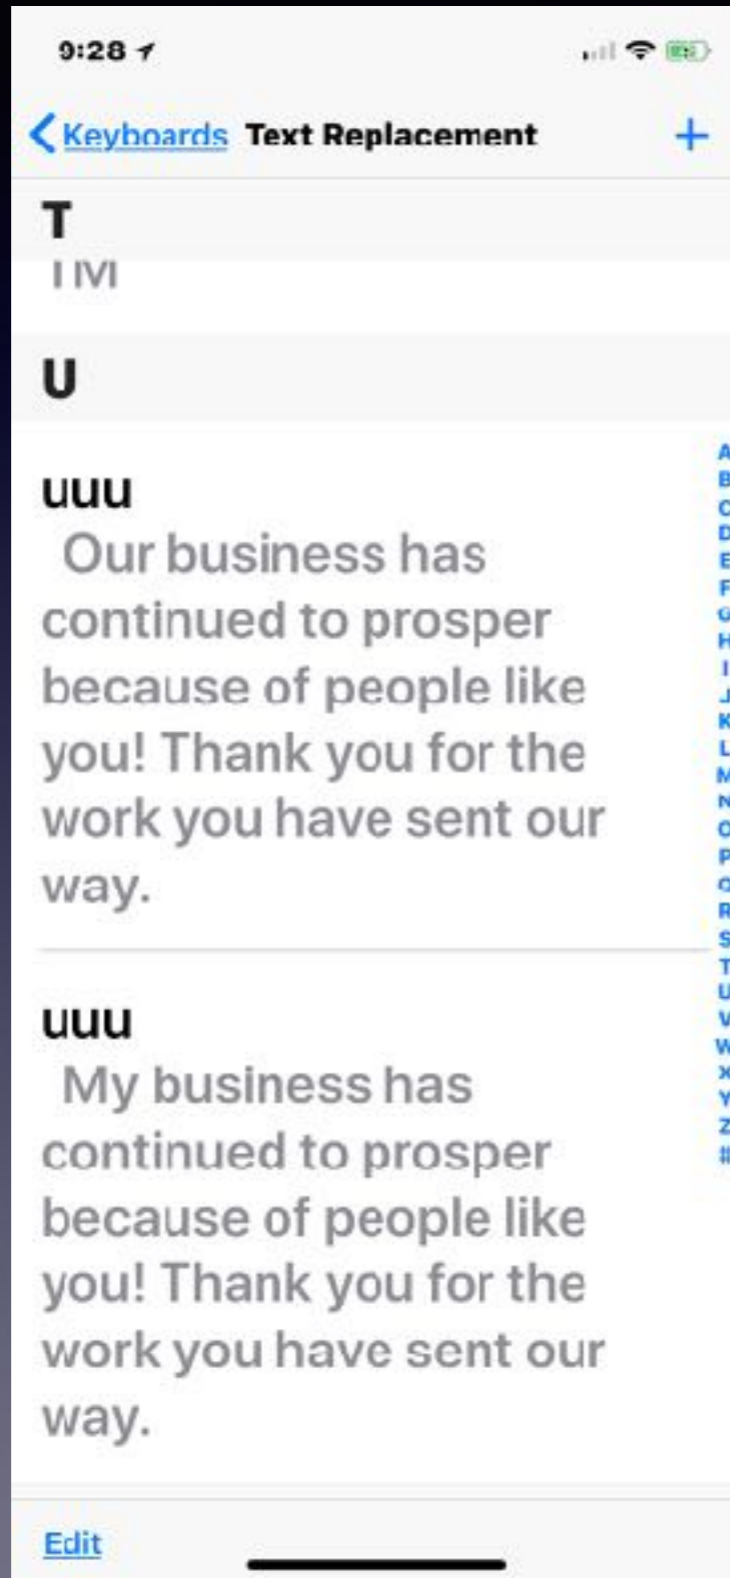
9:28

Keyboards Text Replacement +

T

TM

U

uuu
Our business has continued to prosper because of people like you! Thank you for the work you have sent our way.

uuu
My business has continued to prosper because of people like you! Thank you for the work you have sent our way.

A
B
C
D
E
F
G
H
I
J
K
L
M
N
O
P
Q
R
S
T
U
V
W
X
Y
Z
#

Edit